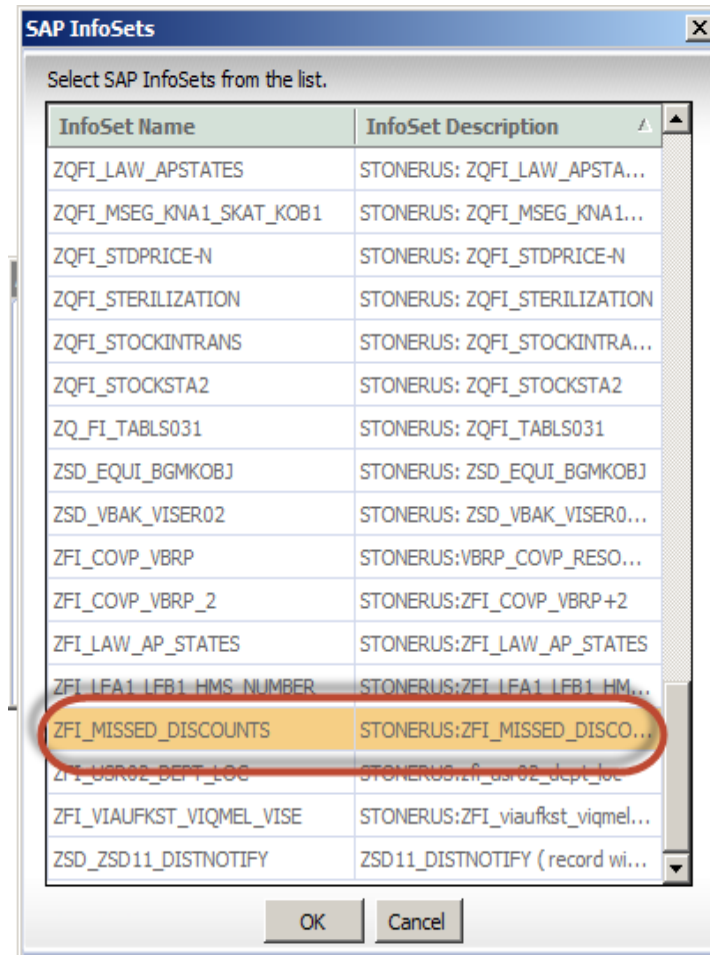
SAP InfoSets

Select SAP InfoSets from the list.

| InfoSet Name | InfoSet Description |
|---|---|
| ZQFI_LAW_APSTATES | STONERUS: ZQFI_LAW_APSTA... |
| ZQFI_MSEG_KNA1_SKAT_KOB1 | STONERUS: ZQFI_MSEG_KNA1... |
| ZQFI_STDPRICE-N | STONERUS: ZQFI_STDPRICE-N |
| ZQFI_STERILIZATION | STONERUS: ZQFI_STERILIZATION |
| ZQFI_STOCKINTRANS | STONERUS: ZQFI_STOCKINTRA... |
| ZQFI_STOCKSTA2 | STONERUS: ZQFI_STOCKSTA2 |
| ZQ_FI_TABLS031 | STONERUS: ZQFI_TABLS031 |
| ZSD_EQUI_BGMKOBJ | STONERUS: ZSD_EQUI_BGMKOBJ |
| ZSD_VBAK_VISER02 | STONERUS: ZSD_VBAK_VISER0... |
| ZFI_COVP_VBRP | STONERUS:VBRP_COVP_RESO... |
| ZFI_COVP_VBRP_2 | STONERUS:ZFI_COVP_VBRP+2 |
| ZFI_LAW_AP_STATES | STONERUS:ZFI_LAW_AP_STATES |
| ZFI_LFA1_LFB1_HMS_NUMBER | STONERUS:ZFI_LFA1_LFB1_HM... |
| ZFI_MISSED_DISCOUNTS | STONERUS:ZFI_MISSED_DISCO... |
| ZFI_USR02_DEPT_LOC | STONERUS:zfi_usr02_dept_loc |
| ZFI_VIAUFKST_VIQMEL_VISE | STONERUS:ZFI_viaufkst_viqmel... |
| ZSD_ZSD11_DISTNOTIFY | ZSD11_DISTNOTIFY ( record wi... |

OK Cancel